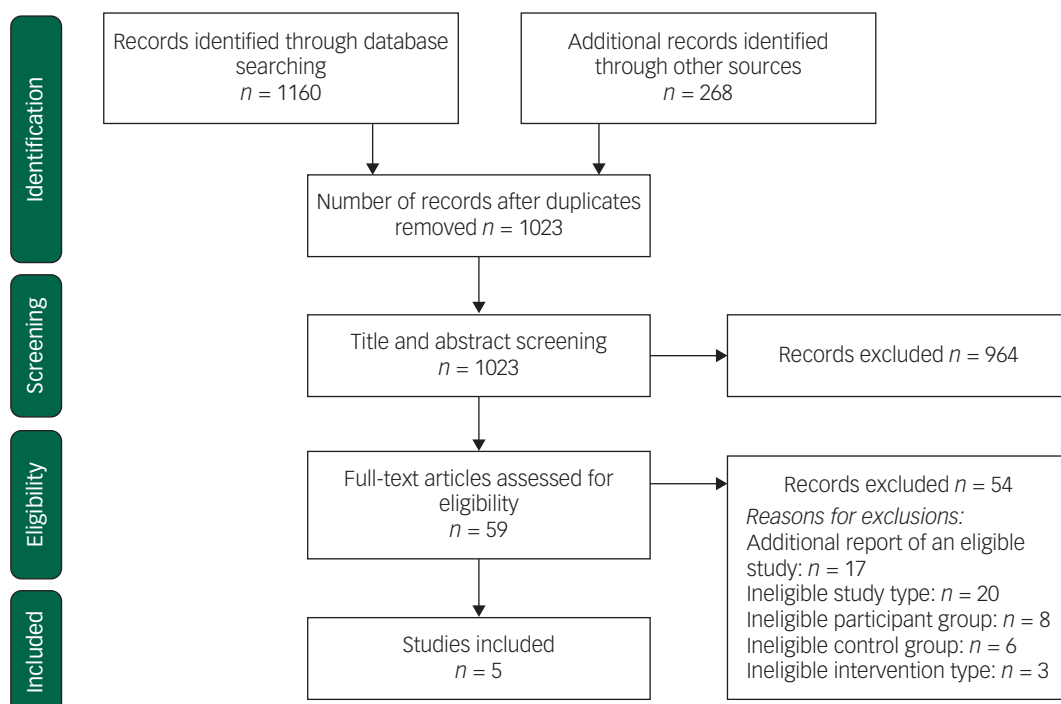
Identification

Records identified through database searching
$n = 1160$

Additional records identified through other sources
$n = 268$

Number of records after duplicates removed $n = 1023$

Screening

Title and abstract screening
$n = 1023$

Records excluded $n = 964$

Eligibility

Full-text articles assessed for eligibility
$n = 59$

Records excluded $n = 54$
*Reasons for exclusions:*
Additional report of an eligible study: $n = 17$
Ineligible study type: $n = 20$
Ineligible participant group: $n = 8$
Ineligible control group: $n = 6$
Ineligible intervention type: $n = 3$

Included

Studies included
$n = 5$